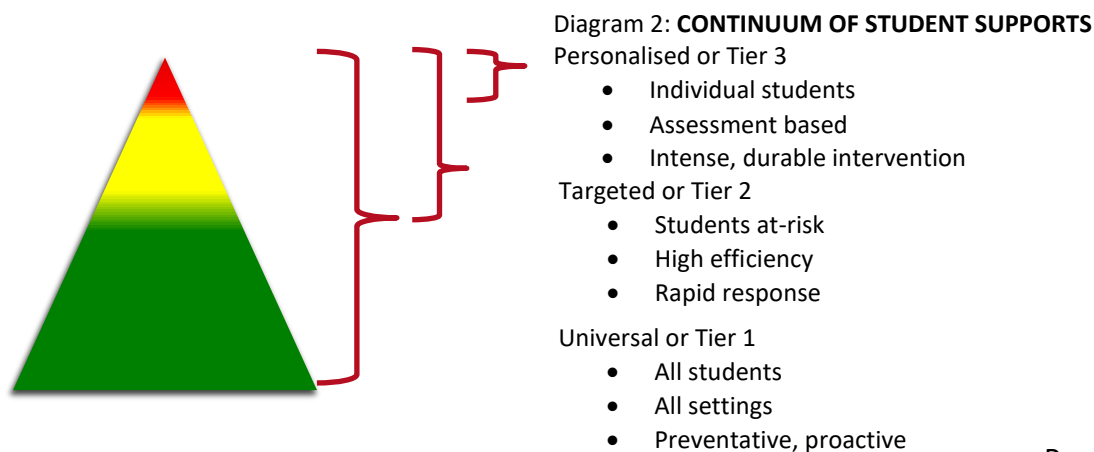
Diagram 2: **CONTINUUM OF STUDENT SUPPORTS**

Personalised or Tier 3

- Individual students
- Assessment based
- Intense, durable intervention

Targeted or Tier 2

- Students at-risk
- High efficiency
- Rapid response

Universal or Tier 1

- All students
- All settings
- Preventative, proactive